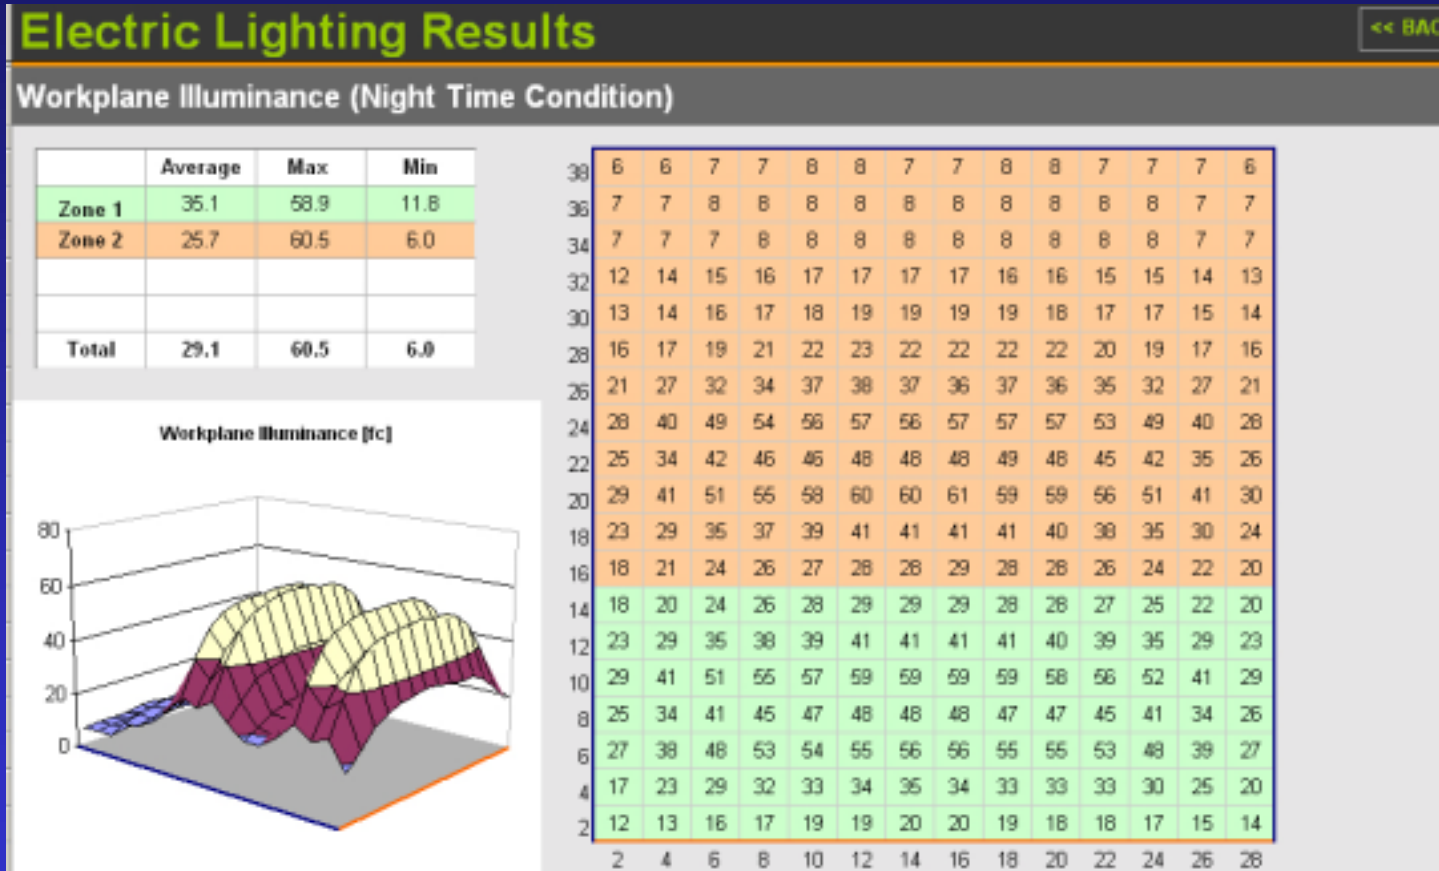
Electric Lighting Results

<< BAC

Workplane Illuminance (Night Time Condition)

| | Average | Max | Min |
|---|---|---|---|
| Zone 1 | 35.1 | 58.9 | 11.8 |
| Zone 2 | 25.7 | 60.5 | 6.0 |
| | | | |
| | | | |
| Total | 29.1 | 60.5 | 6.0 |

Workplane Illuminance [fc]

80
60
40
20
0

| | | | | | | | | | | | | | | |
|---|---|---|---|---|---|---|---|---|---|---|---|---|---|---|
| 38 | 6 | 6 | 7 | 7 | 8 | 8 | 7 | 7 | 8 | 8 | 7 | 7 | 7 | 6 |
| 36 | 7 | 7 | 8 | 8 | 8 | 8 | 8 | 8 | 8 | 8 | 8 | 8 | 7 | 7 |
| 34 | 7 | 7 | 7 | 8 | 8 | 8 | 8 | 8 | 8 | 8 | 8 | 8 | 7 | 7 |
| 32 | 12 | 14 | 15 | 16 | 17 | 17 | 17 | 17 | 16 | 16 | 15 | 15 | 14 | 13 |
| 30 | 13 | 14 | 16 | 17 | 18 | 19 | 19 | 19 | 19 | 18 | 17 | 17 | 15 | 14 |
| 28 | 16 | 17 | 19 | 21 | 22 | 23 | 22 | 22 | 22 | 22 | 20 | 19 | 17 | 16 |
| 26 | 21 | 27 | 32 | 34 | 37 | 38 | 37 | 36 | 37 | 36 | 35 | 32 | 27 | 21 |
| 24 | 28 | 40 | 49 | 54 | 56 | 57 | 56 | 57 | 57 | 57 | 53 | 49 | 40 | 28 |
| 22 | 25 | 34 | 42 | 46 | 46 | 48 | 48 | 48 | 49 | 48 | 45 | 42 | 35 | 26 |
| 20 | 29 | 41 | 51 | 55 | 58 | 60 | 60 | 61 | 59 | 59 | 56 | 51 | 41 | 30 |
| 18 | 23 | 29 | 35 | 37 | 39 | 41 | 41 | 41 | 41 | 40 | 38 | 35 | 30 | 24 |
| 16 | 18 | 21 | 24 | 26 | 27 | 28 | 28 | 29 | 28 | 28 | 26 | 24 | 22 | 20 |
| 14 | 18 | 20 | 24 | 26 | 28 | 29 | 29 | 29 | 28 | 28 | 27 | 25 | 22 | 20 |
| 12 | 23 | 29 | 35 | 38 | 39 | 41 | 41 | 41 | 41 | 40 | 39 | 35 | 29 | 23 |
| 10 | 29 | 41 | 51 | 55 | 57 | 59 | 59 | 59 | 59 | 58 | 56 | 52 | 41 | 29 |
| 8 | 25 | 34 | 41 | 45 | 47 | 48 | 48 | 48 | 47 | 47 | 45 | 41 | 34 | 26 |
| 6 | 27 | 38 | 48 | 53 | 54 | 55 | 56 | 56 | 55 | 55 | 53 | 48 | 39 | 27 |
| 4 | 17 | 23 | 29 | 32 | 33 | 34 | 35 | 34 | 33 | 33 | 33 | 30 | 25 | 20 |
| 2 | 12 | 13 | 16 | 17 | 19 | 19 | 20 | 20 | 19 | 18 | 18 | 17 | 15 | 14 |
| | 2 | 4 | 6 | 8 | 10 | 12 | 14 | 16 | 18 | 20 | 22 | 24 | 26 | 28 |